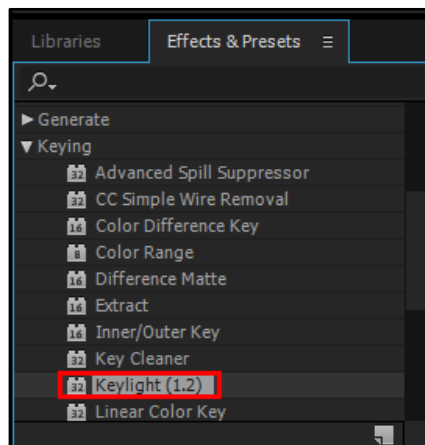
Libraries
Effects & Presets ≡

► Generate
▼ Keying
32 Advanced Spill Suppressor
32 CC Simple Wire Removal
16 Color Difference Key
8 Color Range
16 Difference Matte
16 Extract
16 Inner/Outer Key
32 Key Cleaner
32 Keylight (1.2)
32 Linear Color Key